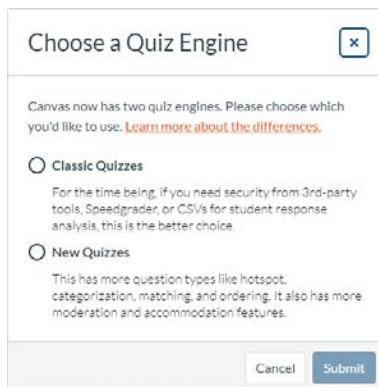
Choose a Quiz Engine

×

Canvas now has two quiz engines. Please choose which you'd like to use. Learn more about the differences.

Classic Quizzes

For the time being, if you need security from 3rd-party tools, Speedgrader, or CSVs for student response analysis, this is the better choice.

New Quizzes

This has more question types like hotspot, categorization, matching, and ordering. It also has more moderation and accommodation features.

Cancel Submit